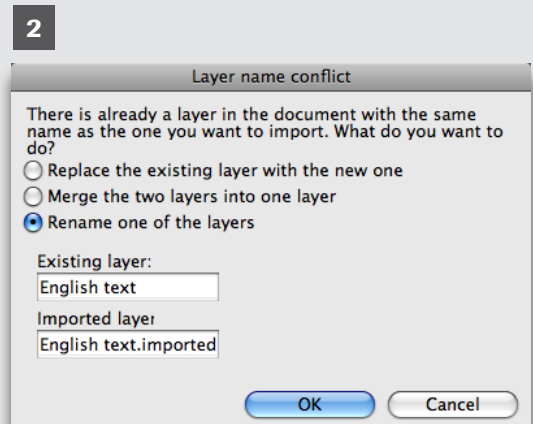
2

Layer name conflict

There is already a layer in the document with the same name as the one you want to import. What do you want to do?

Replace the existing layer with the new one

Merge the two layers into one layer

Rename one of the layers

Existing layer:

English text

Imported layer

English text.imported

OK

Cancel